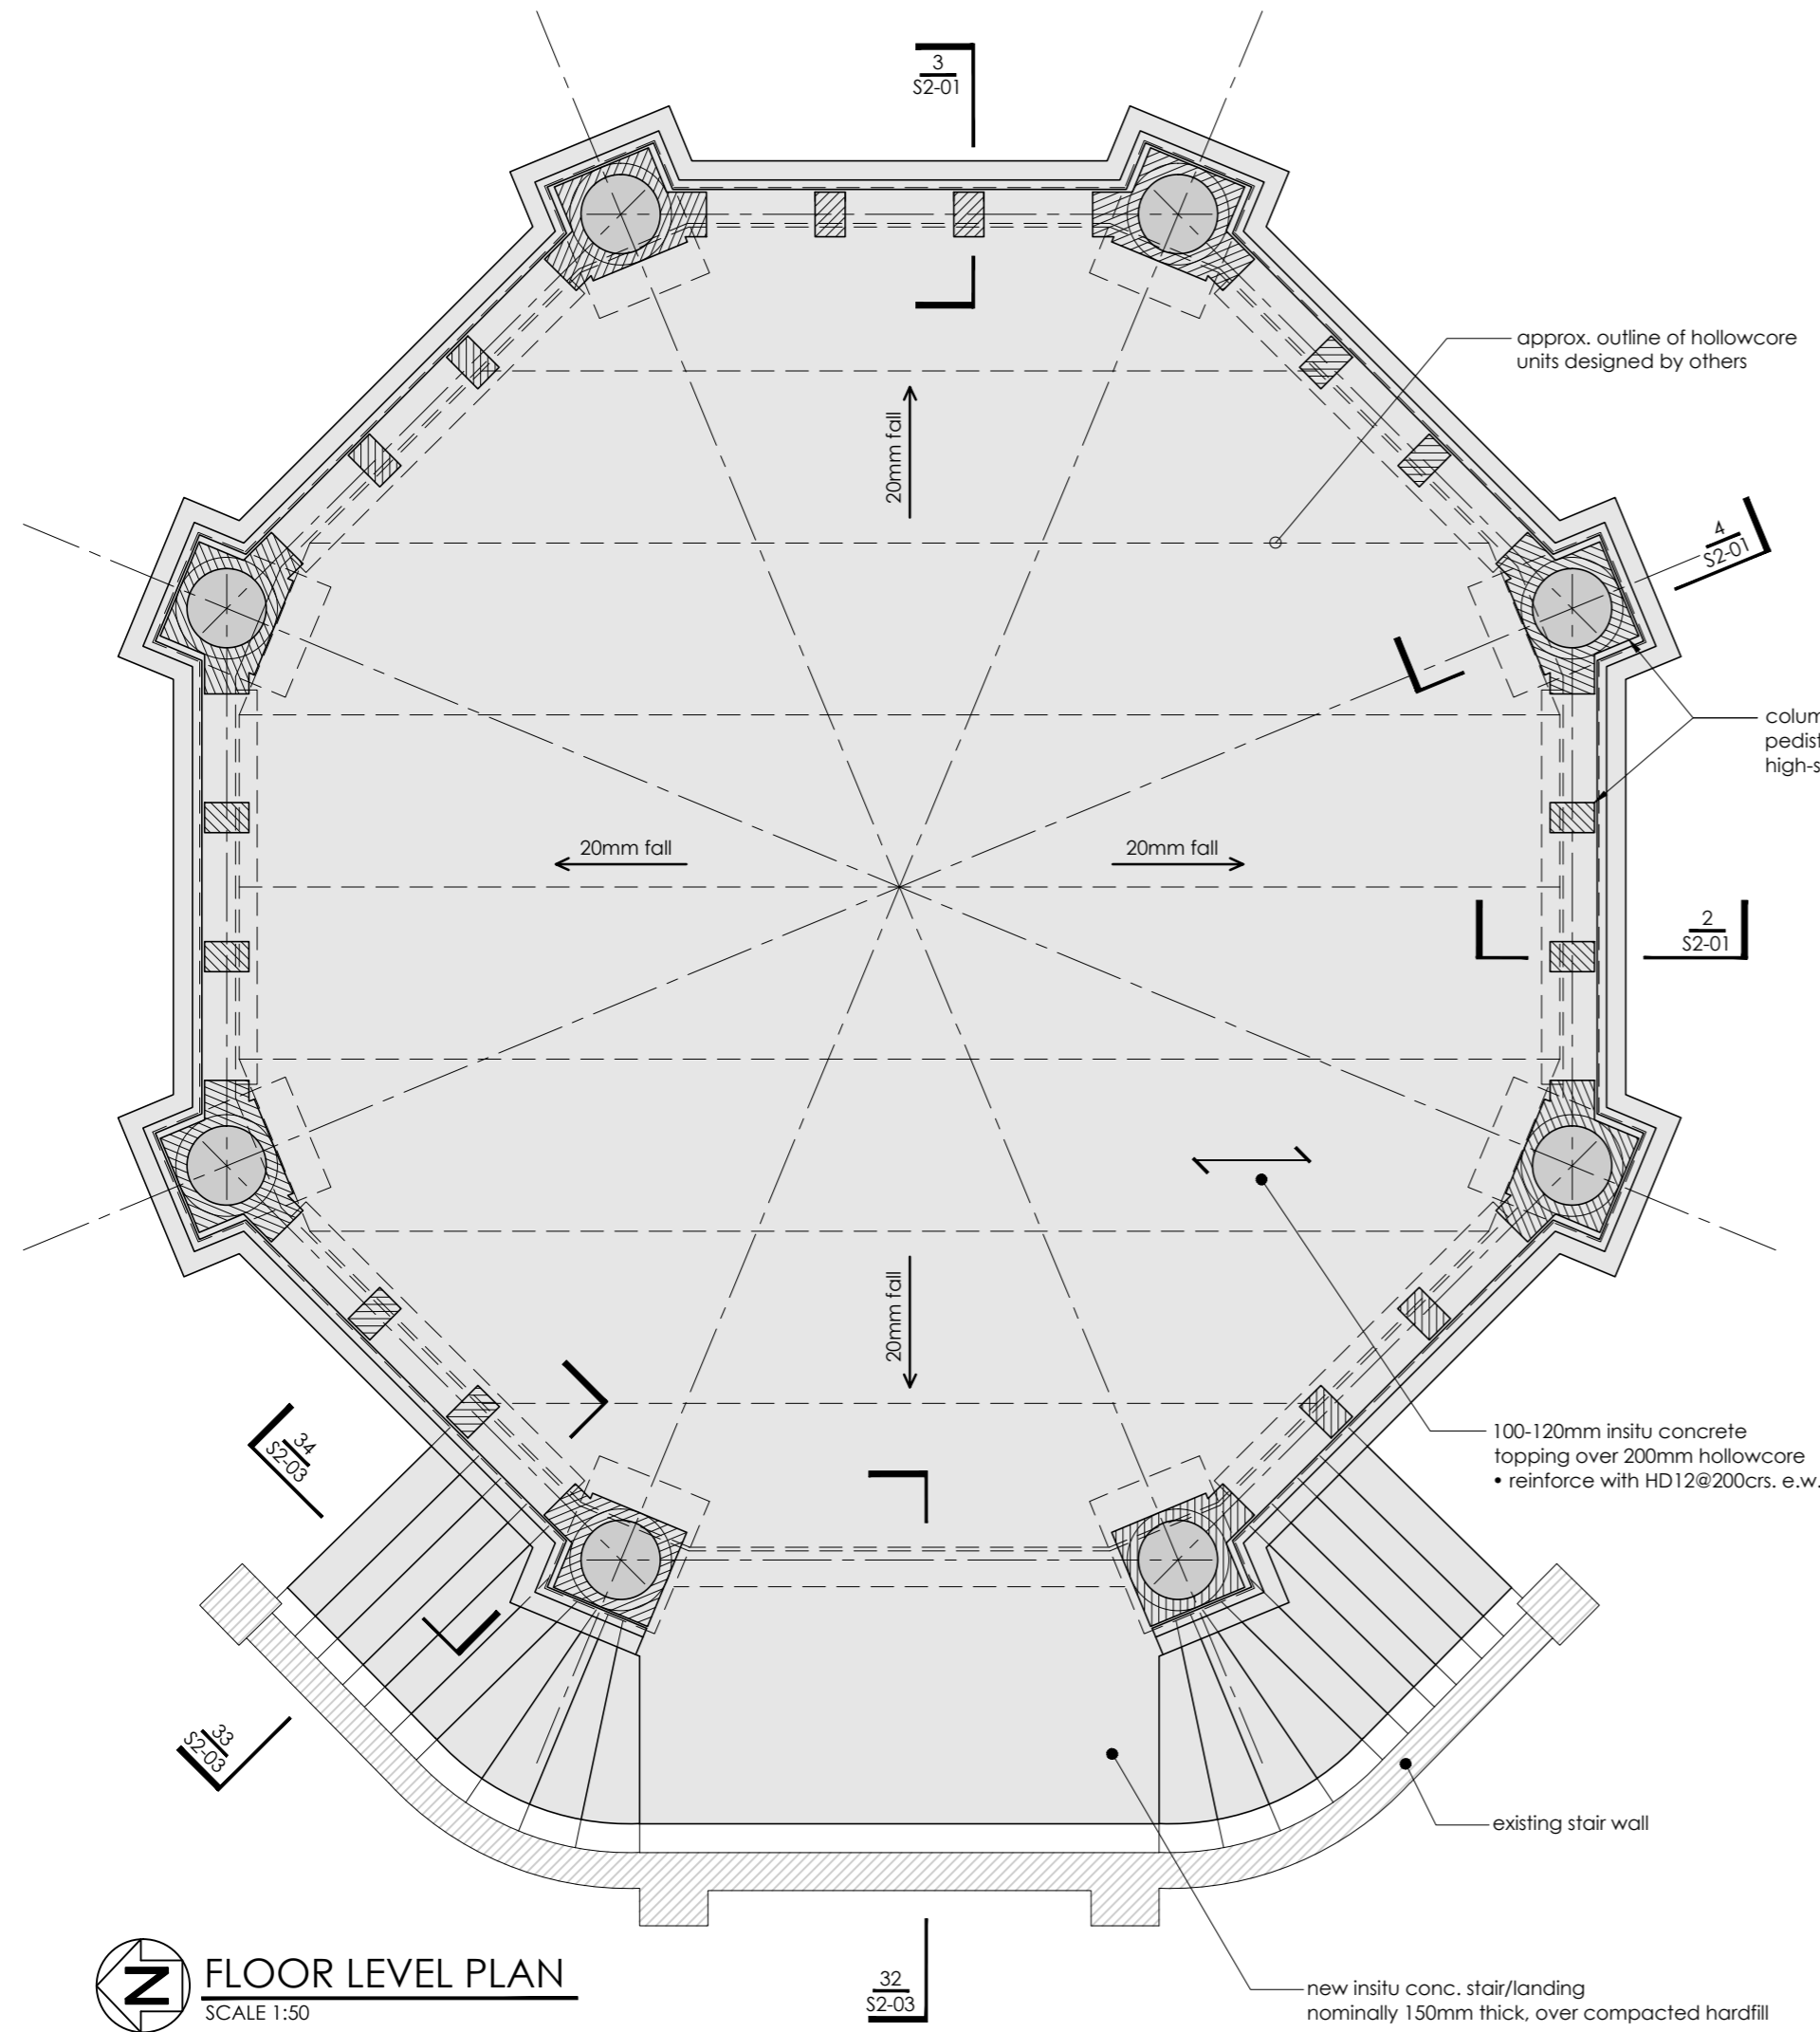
3
S2-01

approx. outline of hollowcore units designed by others

20mm fall

4
S2-01

colum
pedist
high-s

20mm fall

20mm fall

2
S2-01

20mm fall

34
S2-03

100-120mm insitu concrete topping over 200mm hollowcore
• reinforce with HD12@200crs. e.w.

33
S2-03

existing stair wall

N

FLOOR LEVEL PLAN
SCALE 1:50

32
S2-03

new insitu conc. stair/landing nominally 150mm thick, over compacted hardfill